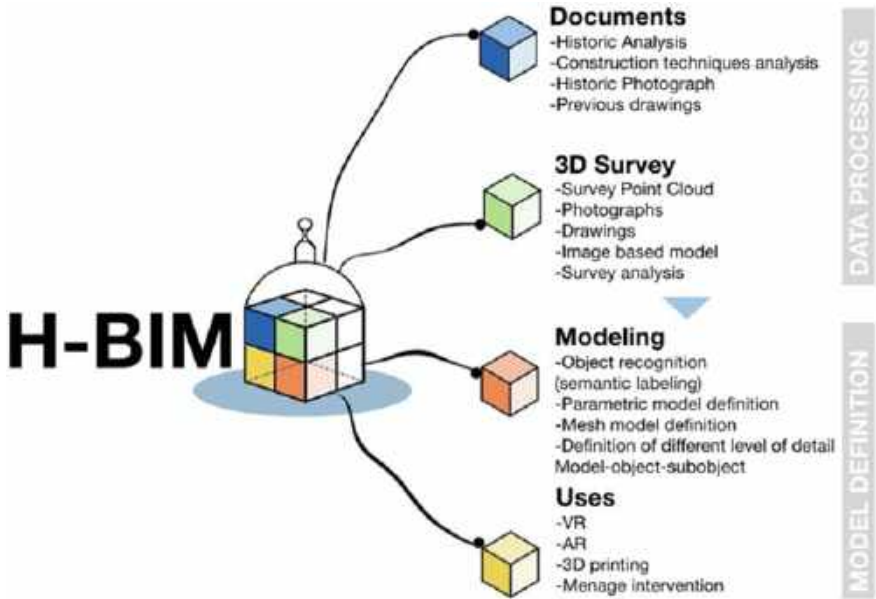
H-BIM

Documents
-Historic Analysis
-Construction techniques analysis
-Historic Photograph
-Previous drawings

3D Survey
-Survey Point Cloud
-Photographs
-Drawings
-Image based model
-Survey analysis

Modeling
-Object recognition (semantic labeling)
-Parametric model definition
-Mesh model definition
-Definition of different level of detail
Model-object-subobject

Uses
-VR
-AR
-3D printing
-Menage intervention

DATA PROCESSING

MODEL DEFINITION